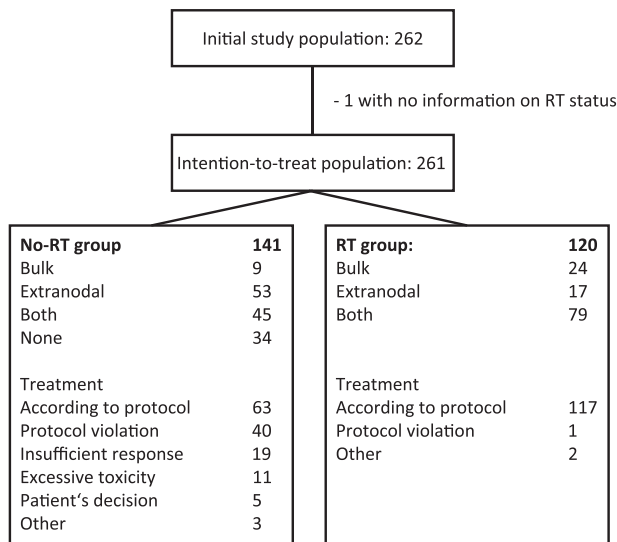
Initial study population: 262

- 1 with no information on RT status

Intention-to-treat population: 261

**No-RT group** **141**
Bulk 9
Extranodal 53
Both 45
None 34

Treatment
According to protocol 63
Protocol violation 40
Insufficient response 19
Excessive toxicity 11
Patient's decision 5
Other 3

**RT group:** **120**
Bulk 24
Extranodal 17
Both 79

Treatment
According to protocol 117
Protocol violation 1
Other 2